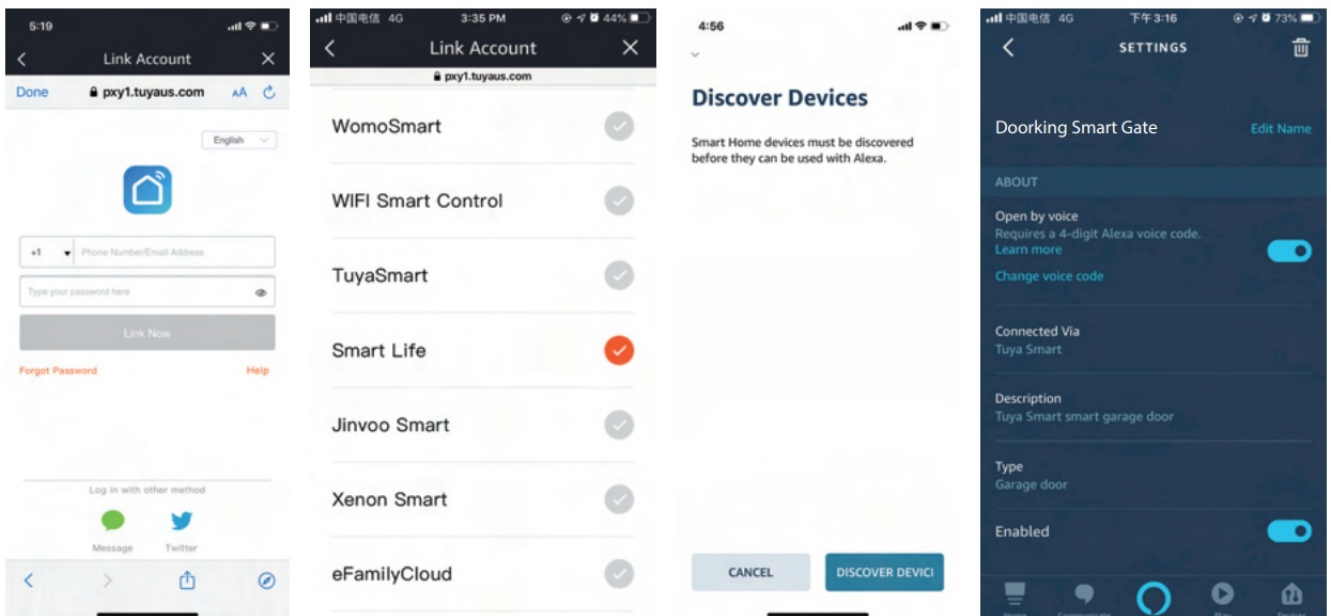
5:19

Link Account

Done pxy1.tuyaus.com AA

English

+1 Phone Number/Email Address

Type your password here

Link Now

Forgot Password Help

Log in with other method

Message Twitter

中国电信 4G 3:35 PM 44%

Link Account

pxy1.tuyaus.com

WomoSmart

WIFI Smart Control

TuyaSmart

Smart Life

Jinvoo Smart

Xenon Smart

eFamilyCloud

4:56

Discover Devices

Smart Home devices must be discovered before they can be used with Alexa.

CANCEL

DISCOVER DEVICI

中国电信 4G 下午3:16 73%

SETTINGS

Doorking Smart Gate

Edit Name

ABOUT

Open by voice

Requires a 4-digit Alexa voice code.

Learn more

Change voice code

Connected Via

Tuya Smart

Description

Tuya Smart smart garage door

Type

Garage door

Enabled

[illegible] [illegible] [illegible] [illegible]